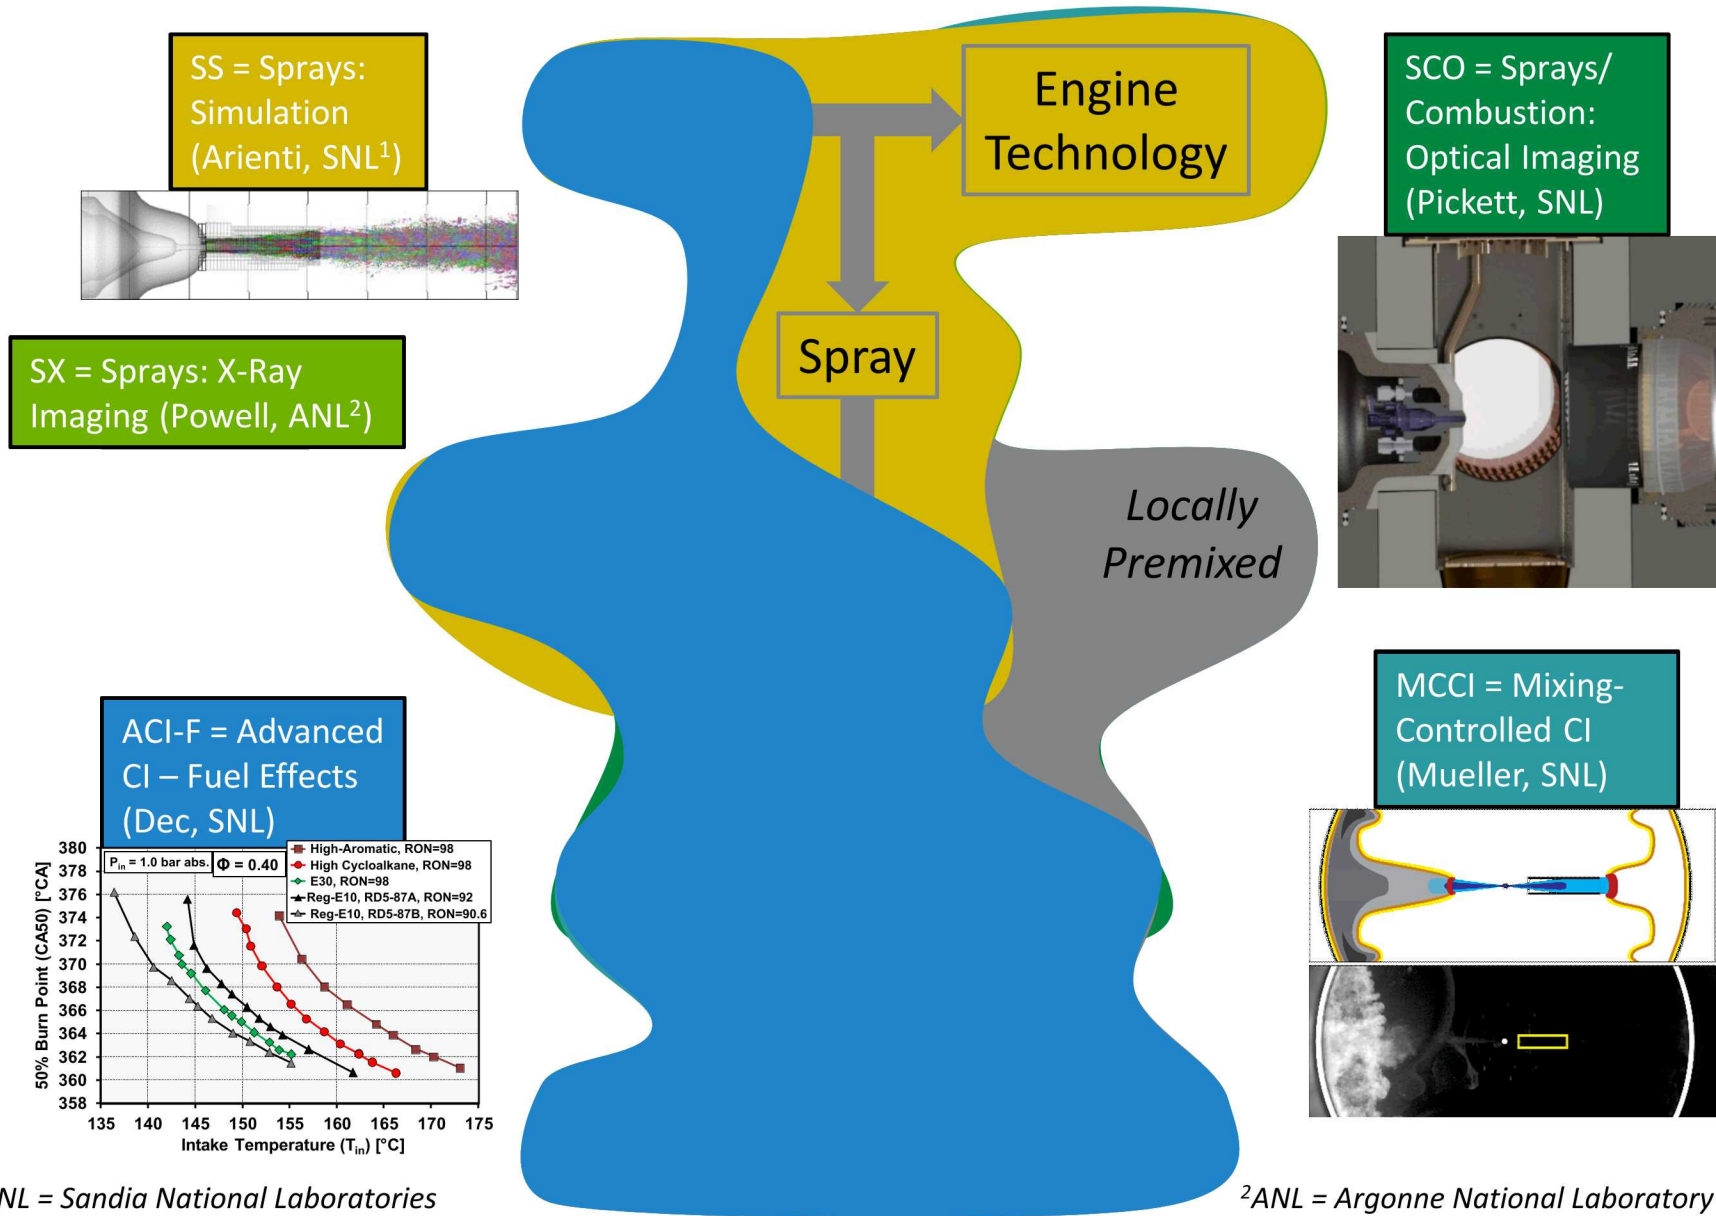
SS = Sprays: Simulation (Arienti, SNL$^1$)

Engine Technology

SCO = Sprays/ Combustion: Optical Imaging (Pickett, SNL)

SX = Sprays: X-Ray Imaging (Powell, ANL$^2$)

Spray

Locally Premixed

ACI-F = Advanced CI – Fuel Effects (Dec, SNL)

MCCI = Mixing-Controlled CI (Mueller, SNL)

$P_{in}$ = 1.0 bar abs.

Φ = 0.40

High-Aromatic, RON=98
High Cycloalkane, RON=98
E30, RON=98
Reg-E10, RD5-87A, RON=92
Reg-E10, RD5-87B, RON=90.6

50% Burn Point (CA50) [°CA]

380
378
376
374
372
370
368
366
364
362
360
358

135 140 145 150 155 160 165 170 175

Intake Temperature ($T_{in}$) [°C]

NL = Sandia National Laboratories

$^2$ANL = Argonne National Laboratory